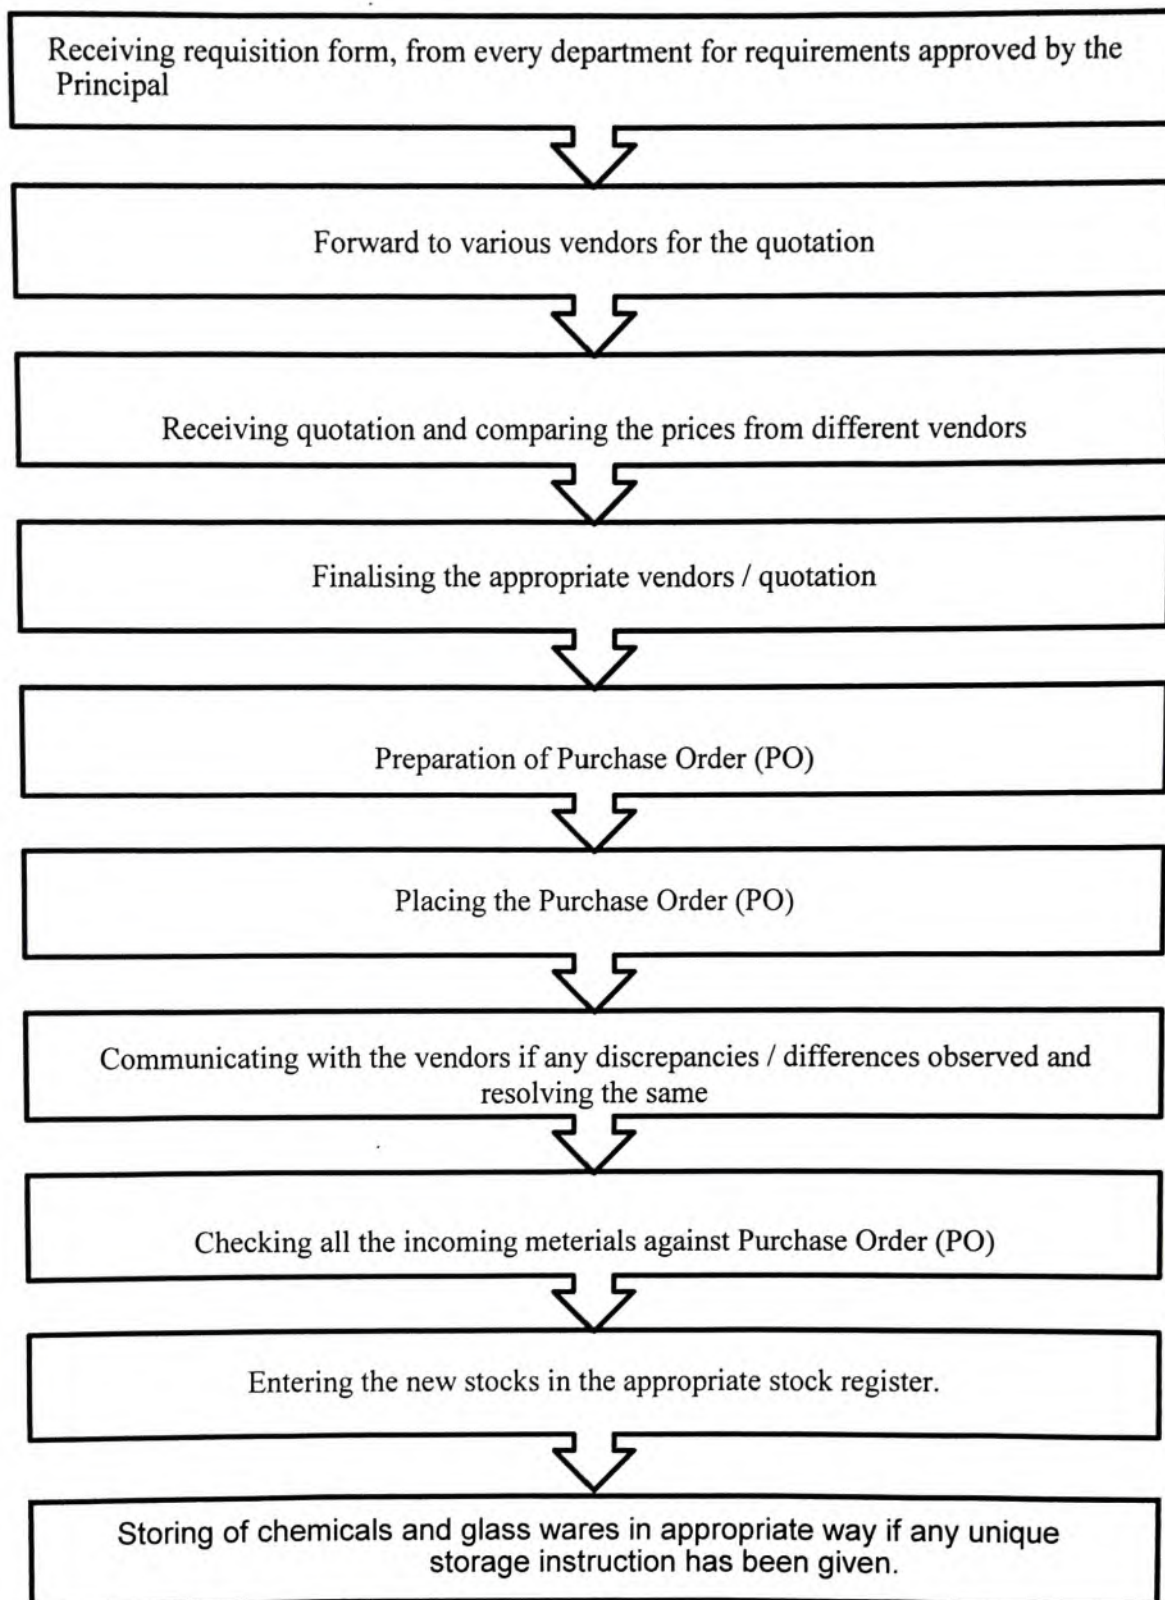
Receiving requisition form, from every department for requirements approved by the Principal

Forward to various vendors for the quotation

Receiving quotation and comparing the prices from different vendors

Finalising the appropriate vendors / quotation

Preparation of Purchase Order (PO)

Placing the Purchase Order (PO)

Communicating with the vendors if any discrepancies / differences observed and resolving the same

Checking all the incoming meterials against Purchase Order (PO)

Entering the new stocks in the appropriate stock register.

Storing of chemicals and glass wares in appropriate way if any unique storage instruction has been given.